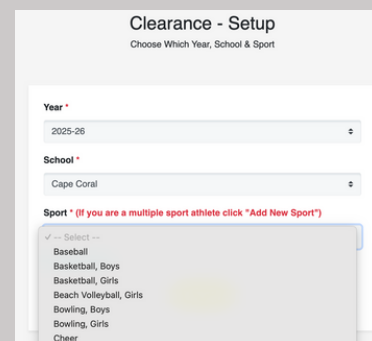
Clearance - Setup
Choose Which Year, School & Sport

Year *
2025-26

School *
Cape Coral

Sport * (If you are a multiple sport athlete click "Add New Sport")

✓ -- Select --
Baseball
Basketball, Boys
Basketball, Girls
Beach Volleyball, Girls
Bowling, Boys
Bowling, Girls
Cheer